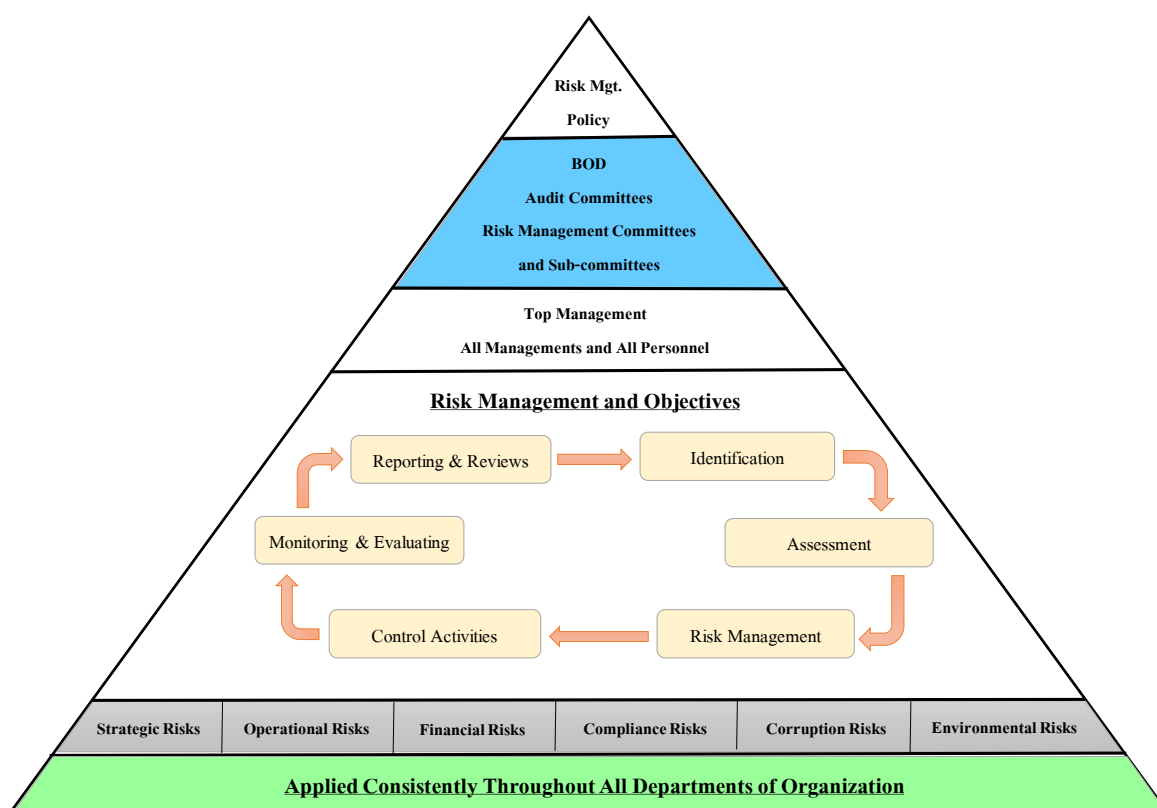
Risk Mgt.

Policy

BOD

Audit Committees

Risk Management Committees

and Sub-committees

Top Management

All Managements and All Personnel

Risk Management and Objectives

Reporting & Reviews

Identification

Assessment

Risk Management

Control Activities

Monitoring & Evaluating

| Strategic Risks | Operational Risks | Financial Risks | Compliance Risks | Corruption Risks | Environmental Risks |
|---|---|---|---|---|---|

Applied Consistently Throughout All Departments of Organization